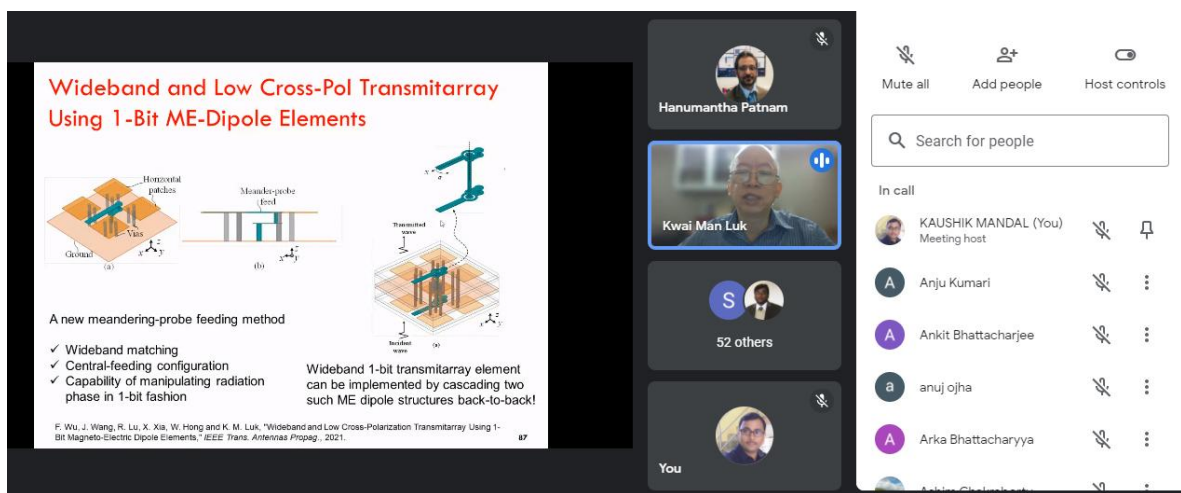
Wideband and Low Cross-Pol Transmitarray Using 1-Bit ME-Dipole Elements

Horizontal patches

Vias

Ground

(a)

Meander-probe feed

(b)

Transmitted wave

Incident wave

(a)

A new meandering-probe feeding method

✓ Wideband matching
✓ Central-feeding configuration
✓ Capability of manipulating radiation phase in 1-bit fashion

Wideband 1-bit transmitarray element can be implemented by cascading two such ME dipole structures back-to-back!

F. Wu, J. Wang, R. Lu, X. Xia, W. Hong and K. M. Luk, "Wideband and Low Cross-Polarization Transmitarray Using 1-Bit Magneto-Electric Dipole Elements," IEEE Trans. Antennas Propag., 2021.

87

Hanumantha Patnam

Kwai Man Luk

S

52 others

You

Mute all

Add people

Host controls

Search for people

In call

KAUSHIK MANDAL (You)
Meeting host

A Anju Kumari

A Ankit Bhattacharjee

a anuj ojha

A Arka Bhattacharyya

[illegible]